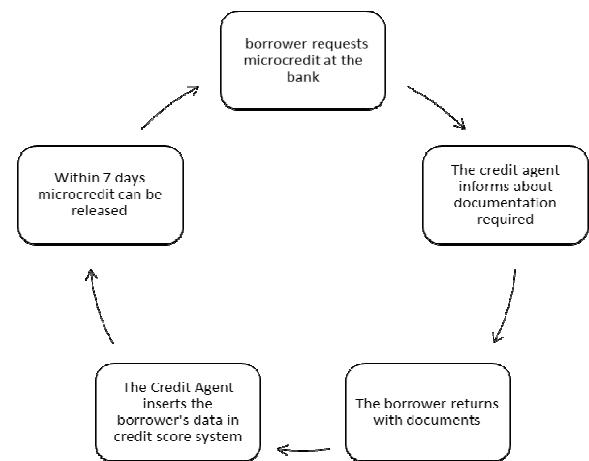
borrower requests microcredit at the bank

The credit agent informs about documentation required

The borrower returns with documents

The Credit Agent inserts the borrower's data in credit score system

Within 7 days microcredit can be released